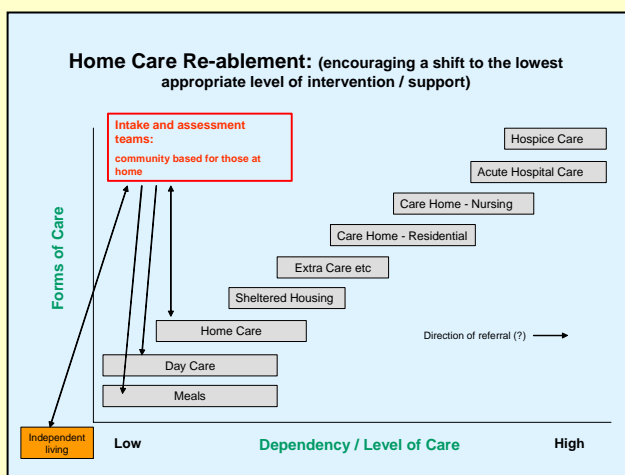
Home Care Re-ablement: (encouraging a shift to the lowest appropriate level of intervention / support)

Intake and assessment teams:
community based for those at home

Hospice Care

Acute Hospital Care

Care Home - Nursing

Care Home - Residential

Extra Care etc

Sheltered Housing

Home Care

Day Care

Meals

Direction of referral (?)

Forms of Care

Independent living

Low

Dependency / Level of Care

High